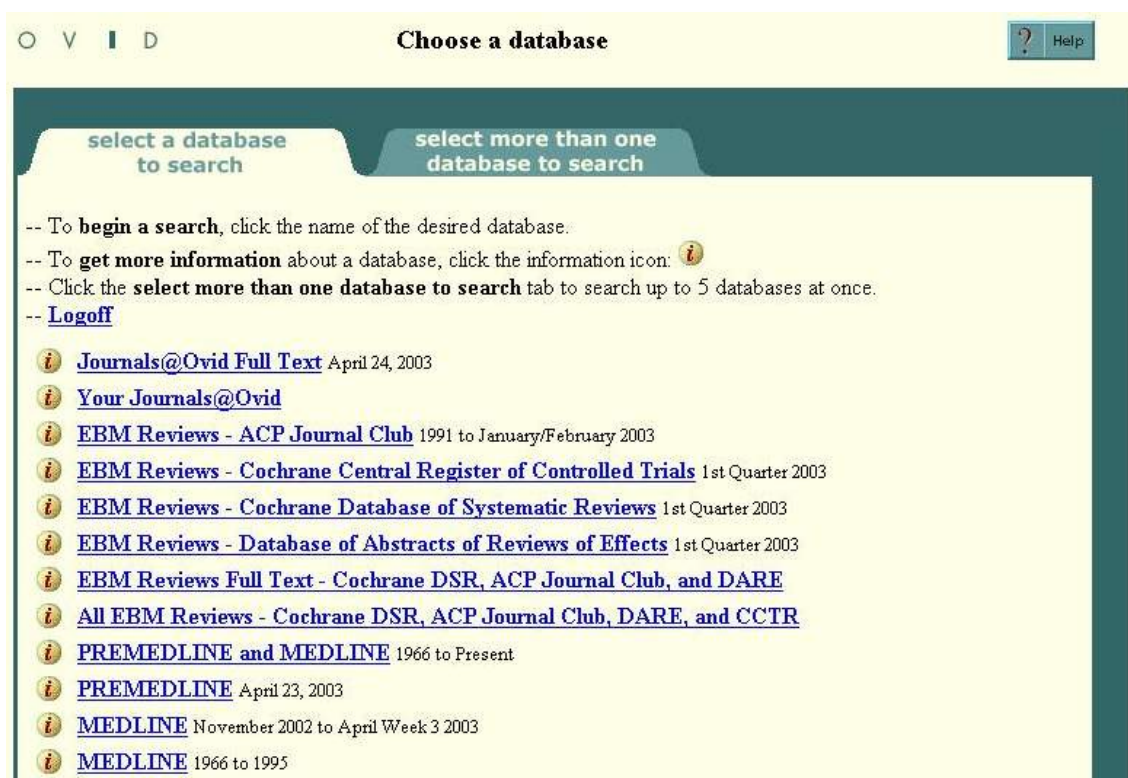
O V I D

Choose a database

? Help

select a database to search

select more than one database to search

-- To **begin a search**, click the name of the desired database.
-- To **get more information** about a database, click the information icon: i
-- Click the **select more than one database to search** tab to search up to 5 databases at once.
-- Logoff

i Journals@Ovid Full Text April 24, 2003
i Your Journals@Ovid
i EBM Reviews - ACP Journal Club 1991 to January/February 2003
i EBM Reviews - Cochrane Central Register of Controlled Trials 1st Quarter 2003
i EBM Reviews - Cochrane Database of Systematic Reviews 1st Quarter 2003
i EBM Reviews - Database of Abstracts of Reviews of Effects 1st Quarter 2003
i EBM Reviews Full Text - Cochrane DSR, ACP Journal Club, and DARE
i All EBM Reviews - Cochrane DSR, ACP Journal Club, DARE, and CCTR
i PREMEDLINE and MEDLINE 1966 to Present
i PREMEDLINE April 23, 2003
i MEDLINE November 2002 to April Week 3 2003
i MEDLINE 1966 to 1995